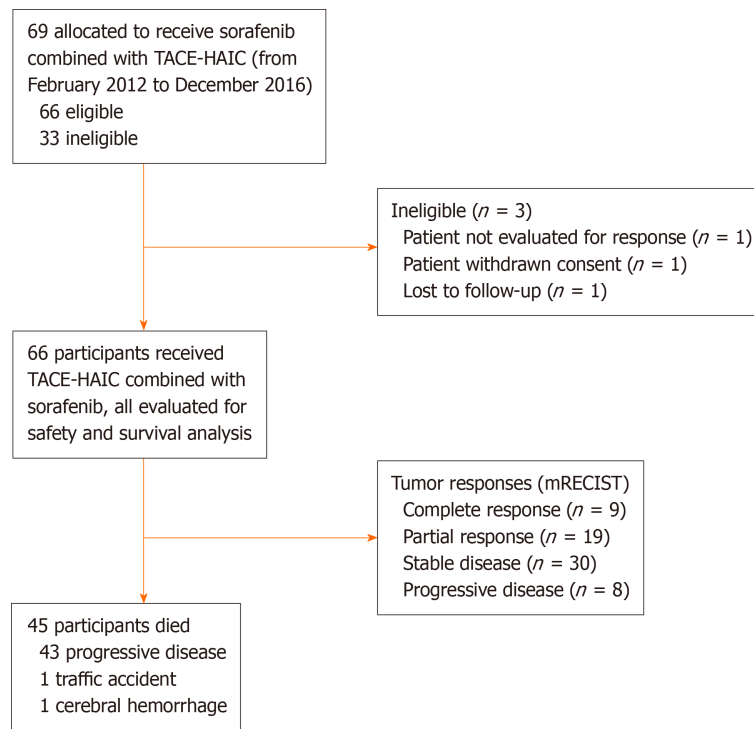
69 allocated to receive sorafenib combined with TACE-HAIC (from February 2012 to December 2016)
66 eligible
33 ineligible

Ineligible ($n$ = 3)
Patient not evaluated for response ($n$ = 1)
Patient withdrawn consent ($n$ = 1)
Lost to follow-up ($n$ = 1)

66 participants received TACE-HAIC combined with sorafenib, all evaluated for safety and survival analysis

Tumor responses (mRECIST)
Complete response ($n$ = 9)
Partial response ($n$ = 19)
Stable disease ($n$ = 30)
Progressive disease ($n$ = 8)

45 participants died
43 progressive disease
1 traffic accident
1 cerebral hemorrhage